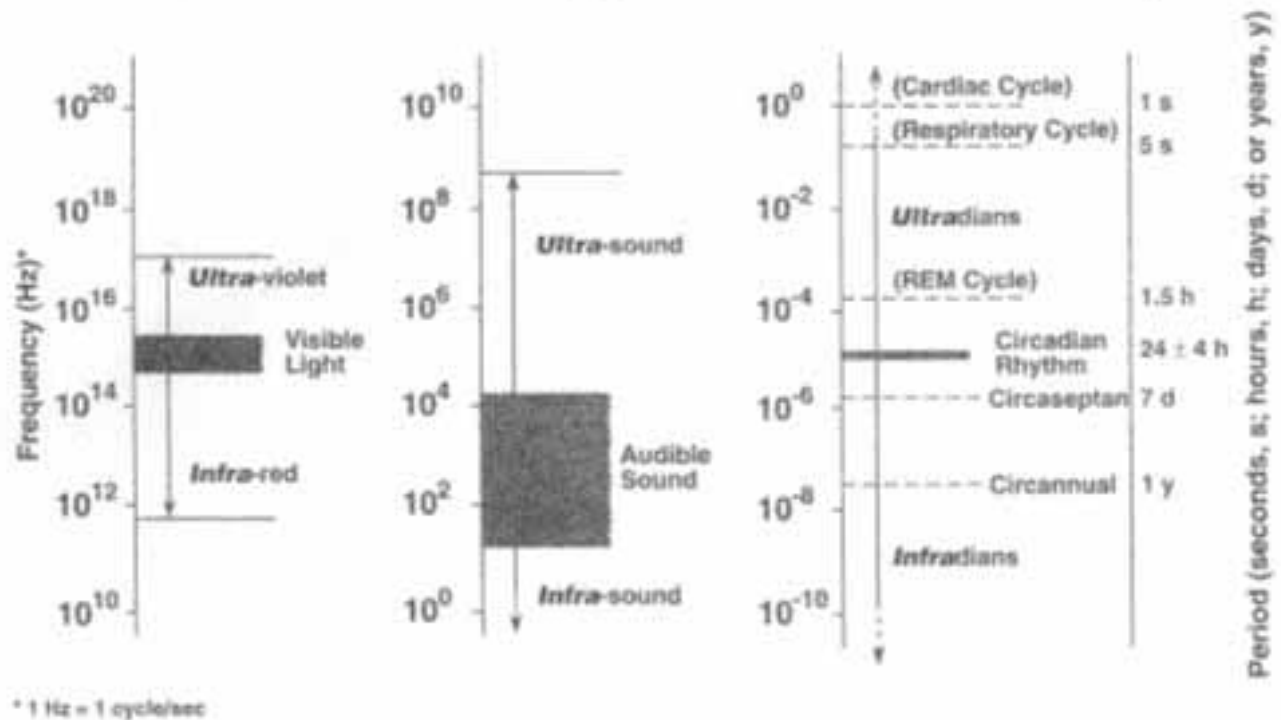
Frequency (Hz)*

$10^{20}$

$10^{18}$

$10^{16}$

$10^{14}$

$10^{12}$

$10^{10}$

Ultra-violet

Visible Light

Infra-red

$10^{10}$

$10^{8}$

$10^{6}$

$10^{4}$

$10^{2}$

$10^{0}$

Ultra-sound

Audible Sound

Infra-sound

$10^{0}$

$10^{-2}$

$10^{-4}$

$10^{-6}$

$10^{-8}$

$10^{-10}$

(Cardiac Cycle) 1 s

(Respiratory Cycle) 5 s

Ultradians

(REM Cycle) 1.5 h

Circadian Rhythm $24 \pm 4$ h

Circaseptan 7 d

Circannual 1 y

Infradians

Period (seconds, s; hours, h; days, d; or years, y)

* 1 Hz = 1 cycle/sec